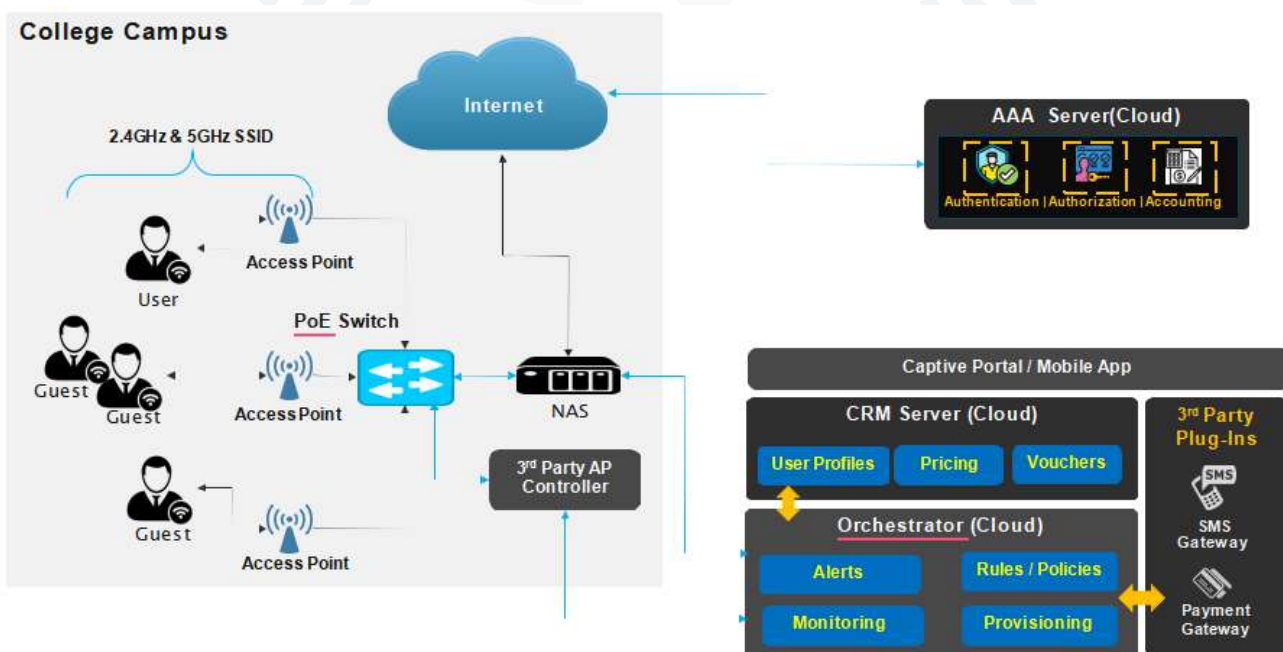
College Campus

Internet

2.4GHz & 5GHz SSID

Access Point

User

PoE Switch

Guest

Guest

Access Point

NAS

Guest

3$^{rd}$ Party AP Controller

Access Point

AAA Server(Cloud)

Authentication | Authorization | Accounting

Captive Portal / Mobile App

CRM Server (Cloud)

User Profiles

Pricing

Vouchers

Orchestrator (Cloud)

Alerts

Rules / Policies

Monitoring

Provisioning

3$^{rd}$ Party Plug-Ins

SMS

SMS Gateway

Payment Gateway